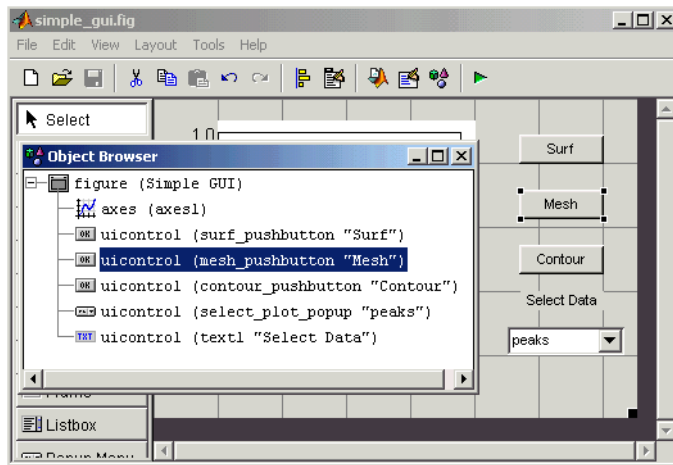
simple_gui.fig

File Edit View Layout Tools Help

Select

1.0

Object Browser

figure (Simple GUI)
axes (axes1)
uicontrol (surf_pushbutton "Surf")
uicontrol (mesh_pushbutton "Mesh")
uicontrol (contour_pushbutton "Contour")
uicontrol (select_plot_popup "peaks")
uicontrol (text1 "Select Data")

Surf

Mesh

Contour

Select Data

peaks

Listbox